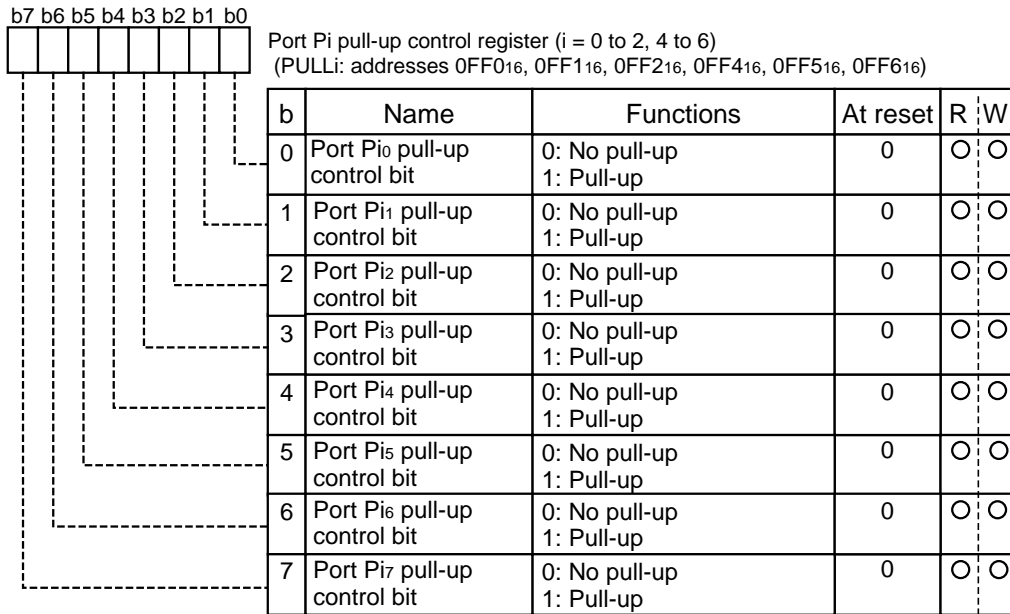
b7 b6 b5 b4 b3 b2 b1 b0

Port Pi pull-up control register (i = 0 to 2, 4 to 6)
(PULLi: addresses $0FF0_{16}$, $0FF1_{16}$, $0FF2_{16}$, $0FF4_{16}$, $0FF5_{16}$, $0FF6_{16}$)

| b | Name | Functions | At reset | R | W |
|---|---|---|---|---|---|
| 0 | Port $Pi_0$ pull-up control bit | 0: No pull-up 1: Pull-up | 0 | O | O |
| 1 | Port $Pi_1$ pull-up control bit | 0: No pull-up 1: Pull-up | 0 | O | O |
| 2 | Port $Pi_2$ pull-up control bit | 0: No pull-up 1: Pull-up | 0 | O | O |
| 3 | Port $Pi_3$ pull-up control bit | 0: No pull-up 1: Pull-up | 0 | O | O |
| 4 | Port $Pi_4$ pull-up control bit | 0: No pull-up 1: Pull-up | 0 | O | O |
| 5 | Port $Pi_5$ pull-up control bit | 0: No pull-up 1: Pull-up | 0 | O | O |
| 6 | Port $Pi_6$ pull-up control bit | 0: No pull-up 1: Pull-up | 0 | O | O |
| 7 | Port $Pi_7$ pull-up control bit | 0: No pull-up 1: Pull-up | 0 | O | O |